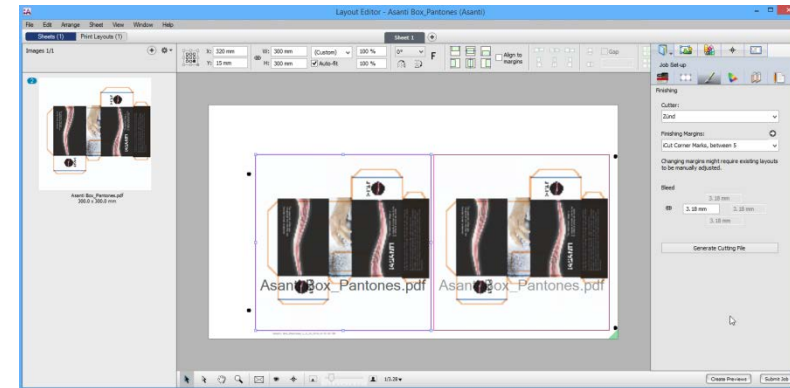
Layout Editor - Asanti Box_Pantones (Asanti)

File Edit Arrange Sheet View Window Help

Sheets (1) Print Layouts (1)

Sheet 1

Images 1/1

X: 320 mm
Y: 15 mm
W: 300 mm
H: 300 mm
(Custom)
Auto-fit
100 %
100 %
0°
F
Align to margins
Gap

Job Set-up

Finishing

Cutter:
Zünd

Finishing Margins:
iCut Corner Marks, between 5

Changing margins might require existing layouts to be manually adjusted.

Bleed
3.18 mm
3.18 mm
3.18 mm
3.18 mm

Generate Cutting File

Asanti Box_Pantones.pdf
300.0 x 300.0 mm

Asanti Box_Pantones.pdf
Asanti Box_Pantones.pdf

1/1.39

Create Previews
Submit Job